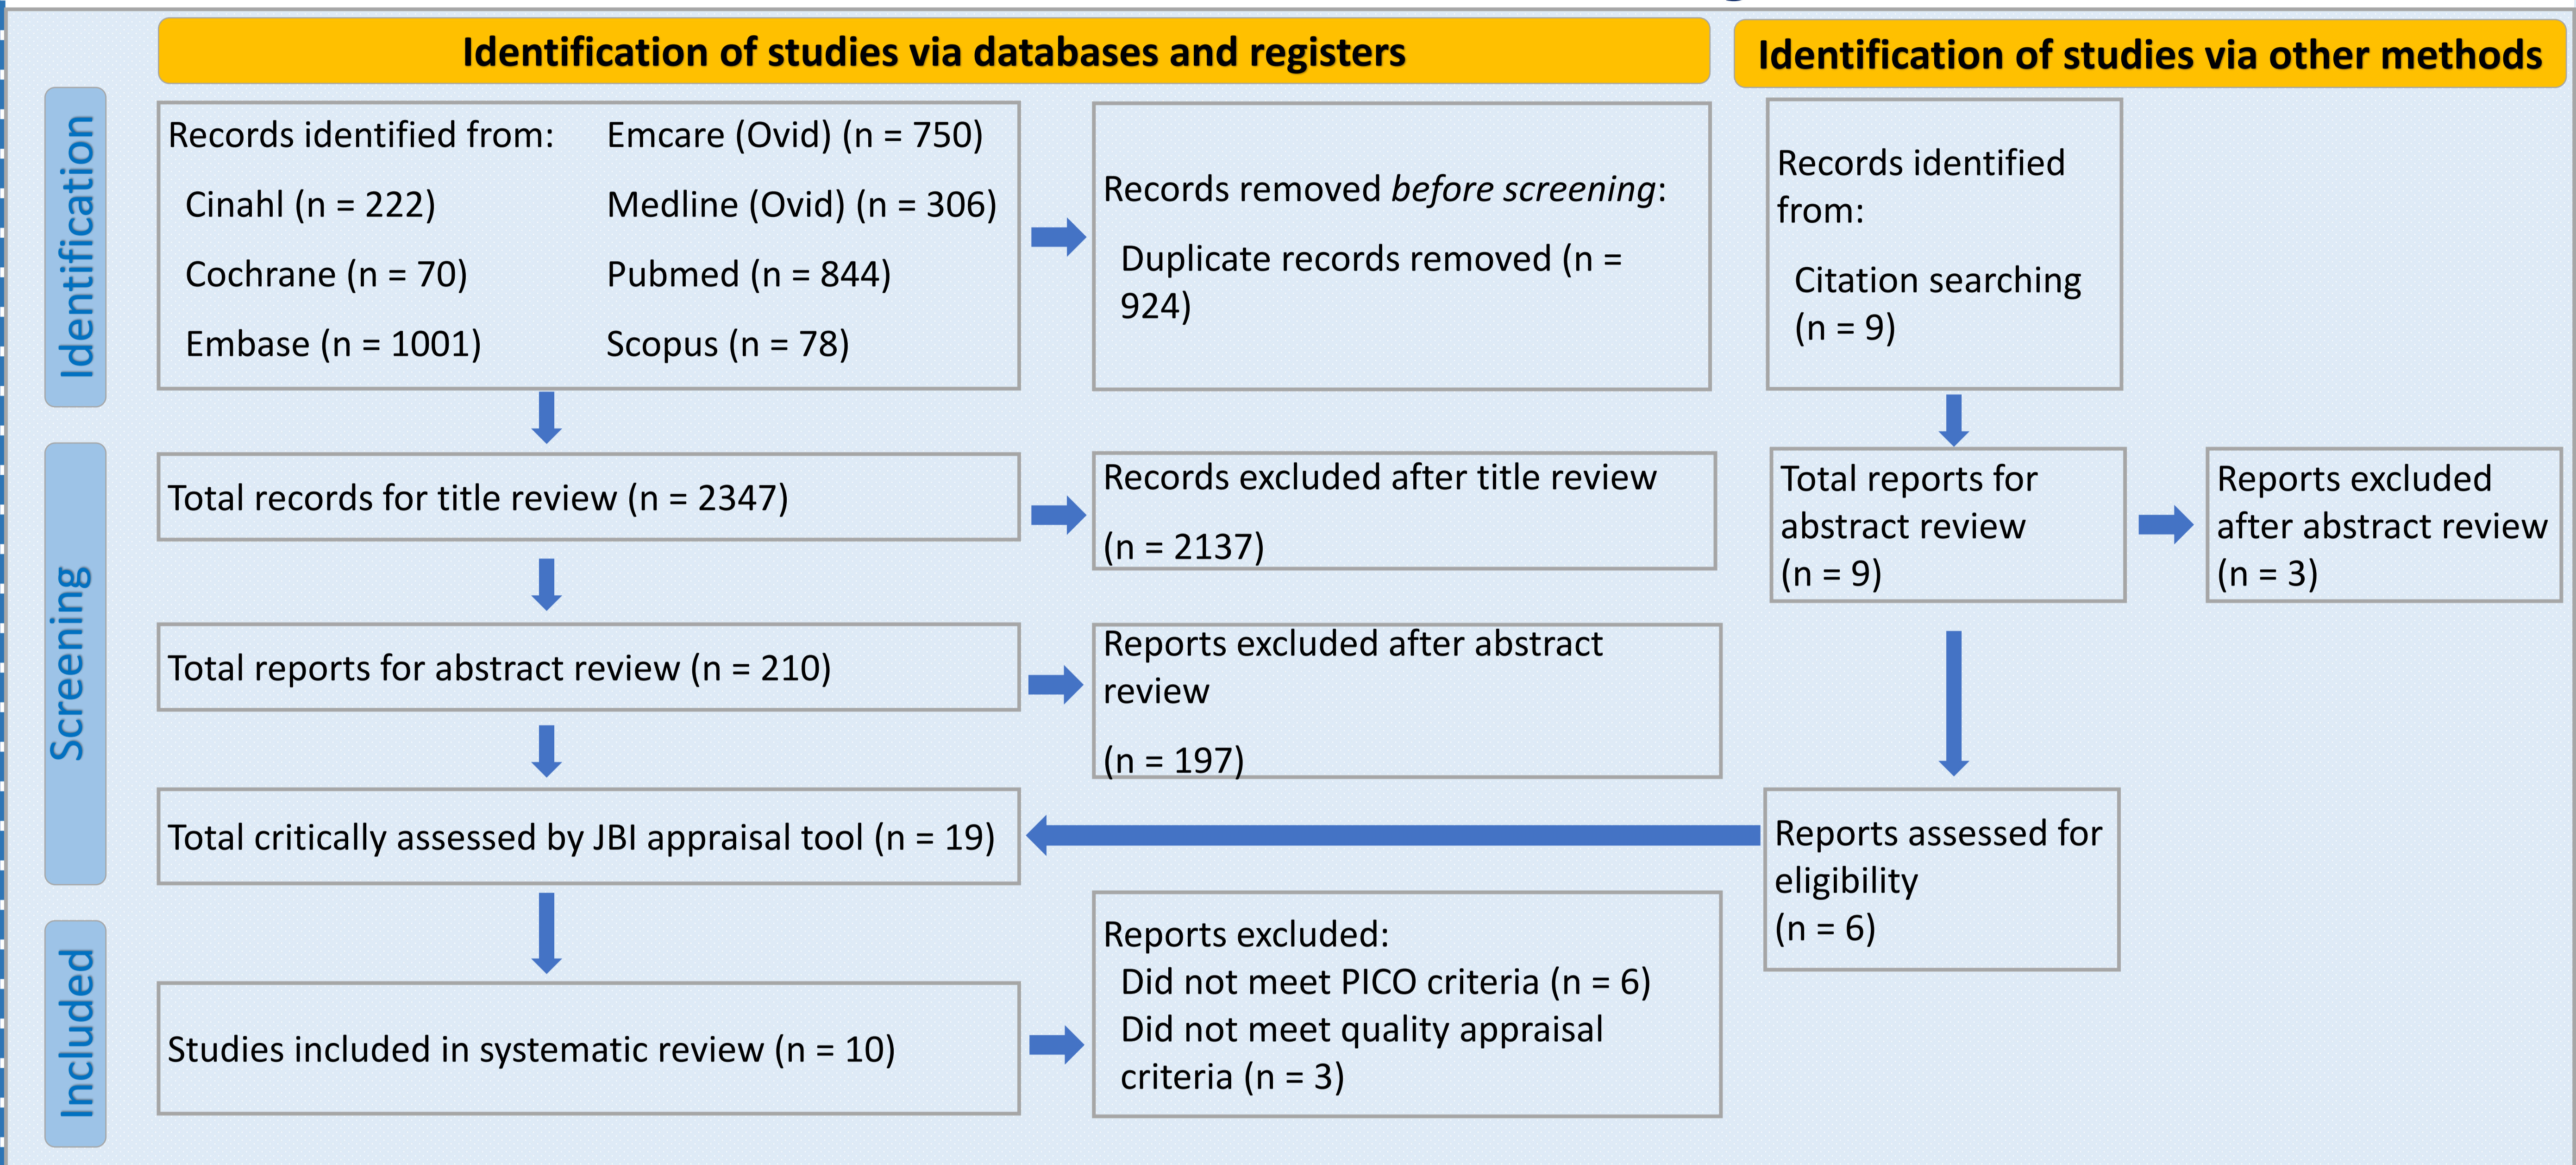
Identification of studies via databases and registers

Identification of studies via other methods

Identification

Records identified from:

Cinahl (n = 222)

Cochrane (n = 70)

Embase (n = 1001)

Emcare (Ovid) (n = 750)

Medline (Ovid) (n = 306)

Pubmed (n = 844)

Scopus (n = 78)

Records removed *before screening*:

Duplicate records removed (n = 924)

Records identified from:

Citation searching (n = 9)

Screening

Total records for title review (n = 2347)

Records excluded after title review

(n = 2137)

Total reports for abstract review (n = 9)

Reports excluded after abstract review (n = 3)

Total reports for abstract review (n = 210)

Reports excluded after abstract review

(n = 197)

Total critically assessed by JBI appraisal tool (n = 19)

Reports assessed for eligibility (n = 6)

Included

Studies included in systematic review (n = 10)

Reports excluded:
Did not meet PICO criteria (n = 6)
Did not meet quality appraisal criteria (n = 3)